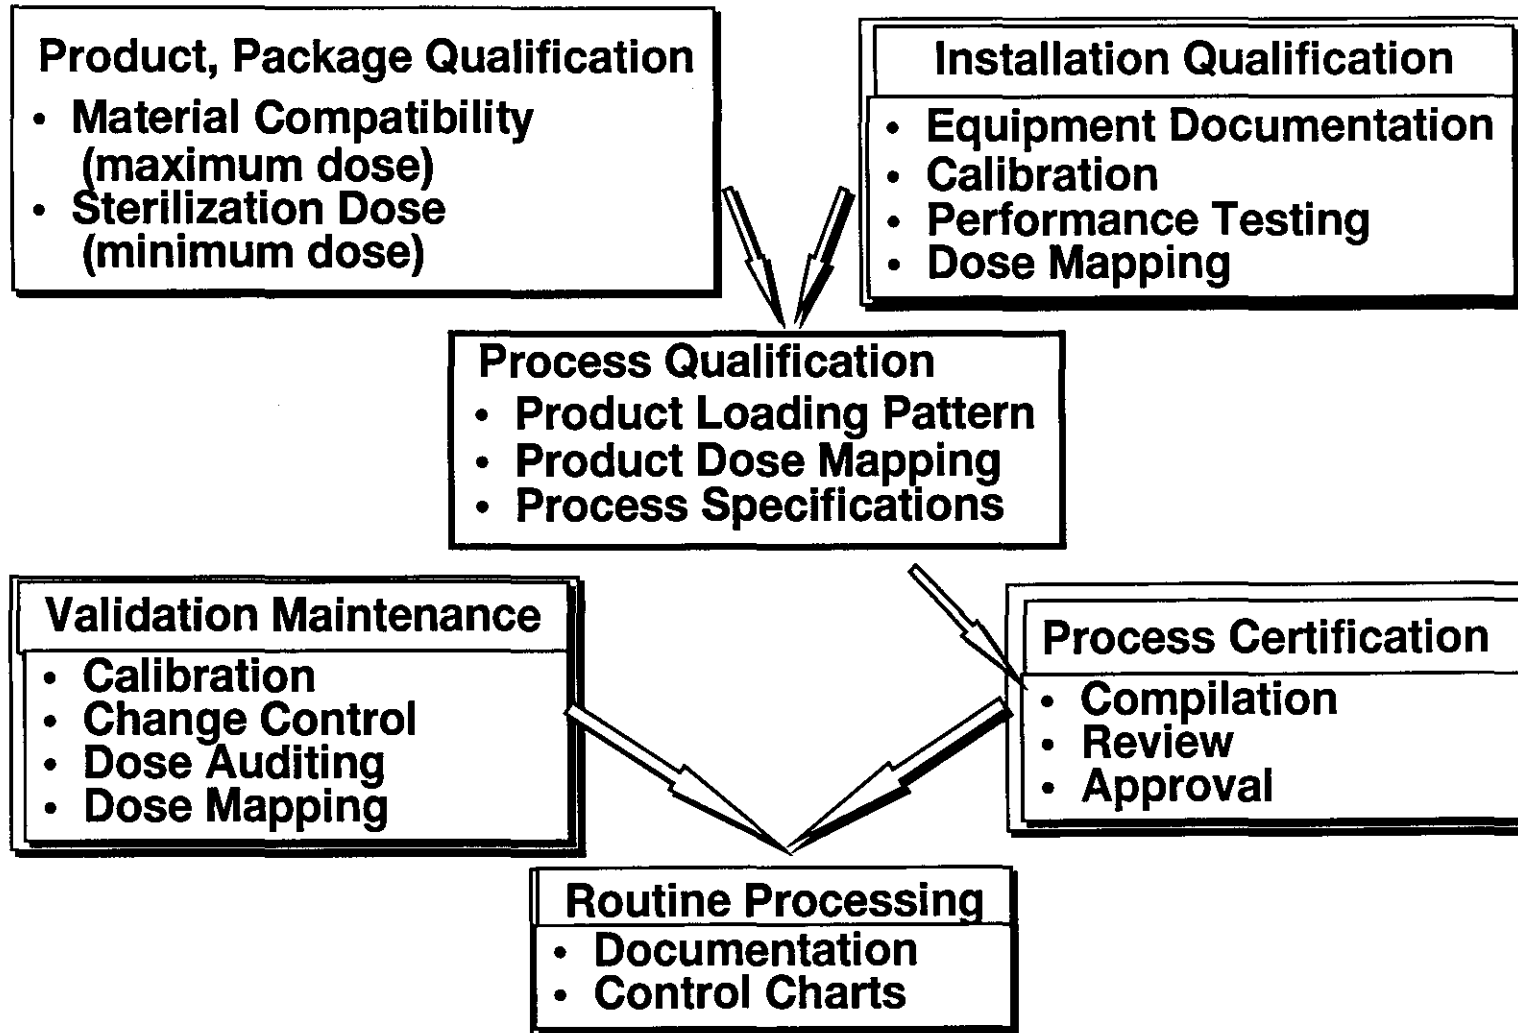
Product, Package Qualification
• Material Compatibility (maximum dose)
• Sterilization Dose (minimum dose)

Installation Qualification
• Equipment Documentation
• Calibration
• Performance Testing
• Dose Mapping

Process Qualification
• Product Loading Pattern
• Product Dose Mapping
• Process Specifications

Validation Maintenance
• Calibration
• Change Control
• Dose Auditing
• Dose Mapping

Process Certification
• Compilation
• Review
• Approval

Routine Processing
• Documentation
• Control Charts